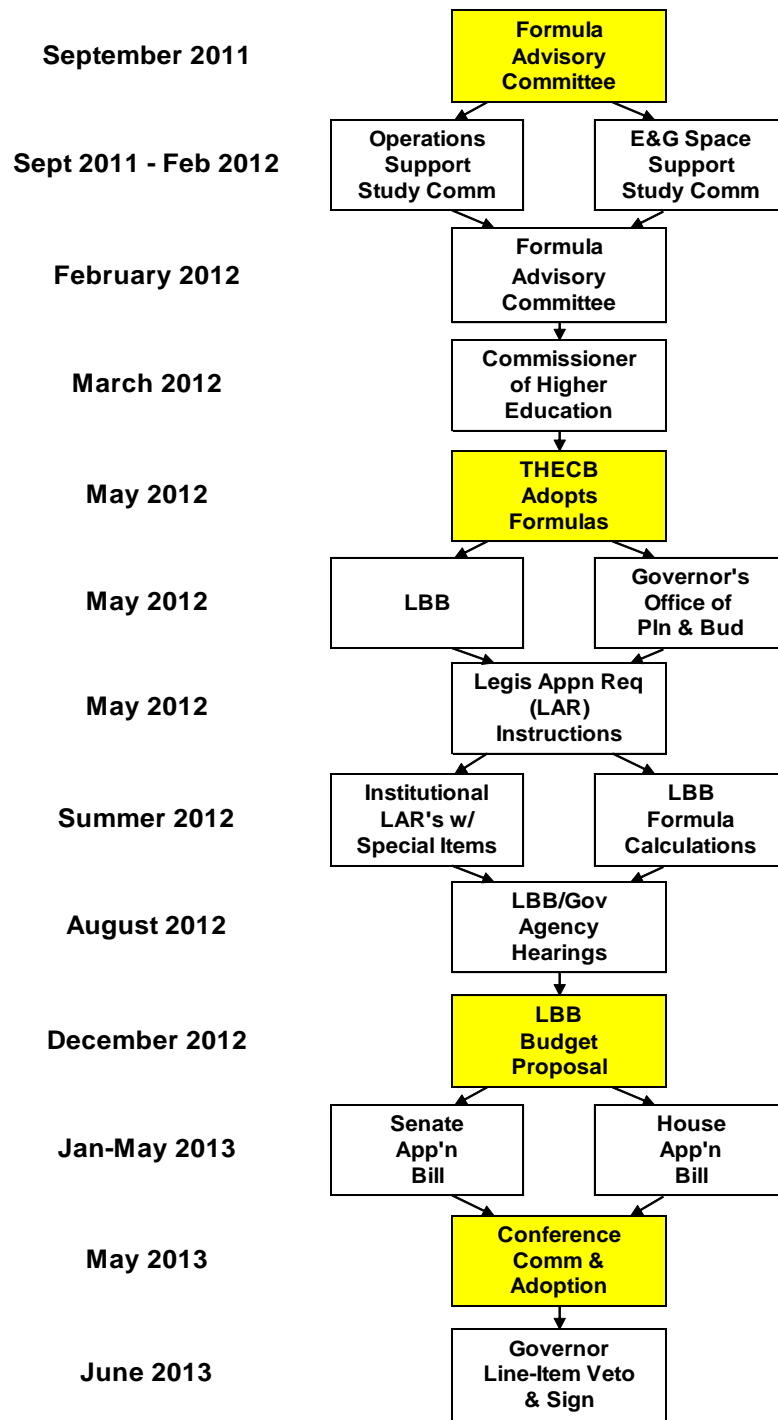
September 2011

Formula Advisory Committee

Sept 2011 - Feb 2012

Operations Support Study Comm

E&G Space Support Study Comm

February 2012

Formula Advisory Committee

March 2012

Commissioner of Higher Education

May 2012

THECB Adopts Formulas

May 2012

LBB

Governor's Office of Pln & Bud

May 2012

Legis Appn Req (LAR) Instructions

Summer 2012

Institutional LAR's w/ Special Items

LBB Formula Calculations

August 2012

LBB/Gov Agency Hearings

December 2012

LBB Budget Proposal

Jan-May 2013

Senate App'n Bill

House App'n Bill

May 2013

Conference Comm & Adoption

June 2013

Governor Line-Item Veto & Sign